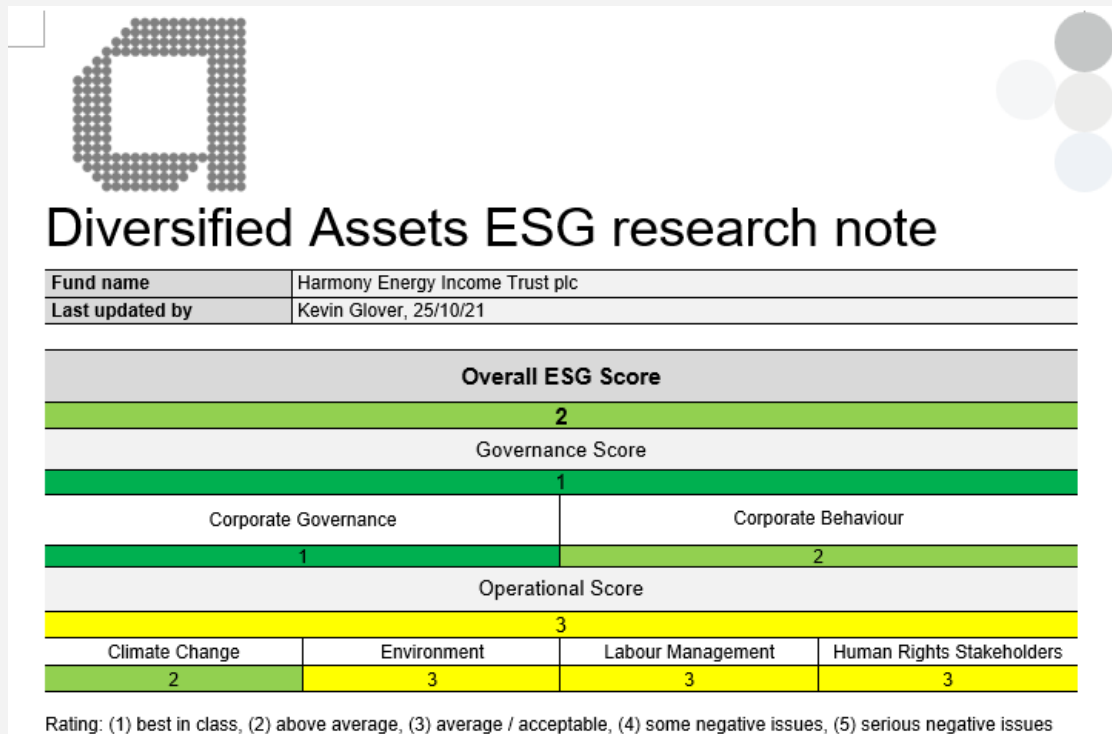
Diversified Assets ESG research note

| Fund name | Harmony Energy Income Trust plc |
|---|---|
| Last updated by | Kevin Glover, 25/10/21 |

| Overall ESG Score | | | |
|---|---|---|---|
| 2 | | | |
| Governance Score | | | |
| 1 | | | |
| Corporate Governance | | Corporate Behaviour | |
| 1 | | 2 | |
| Operational Score | | | |
| 3 | | | |
| Climate Change | Environment | Labour Management | Human Rights Stakeholders |
| 2 | 3 | 3 | 3 |

Rating: (1) best in class, (2) above average, (3) average / acceptable, (4) some negative issues, (5) serious negative issues